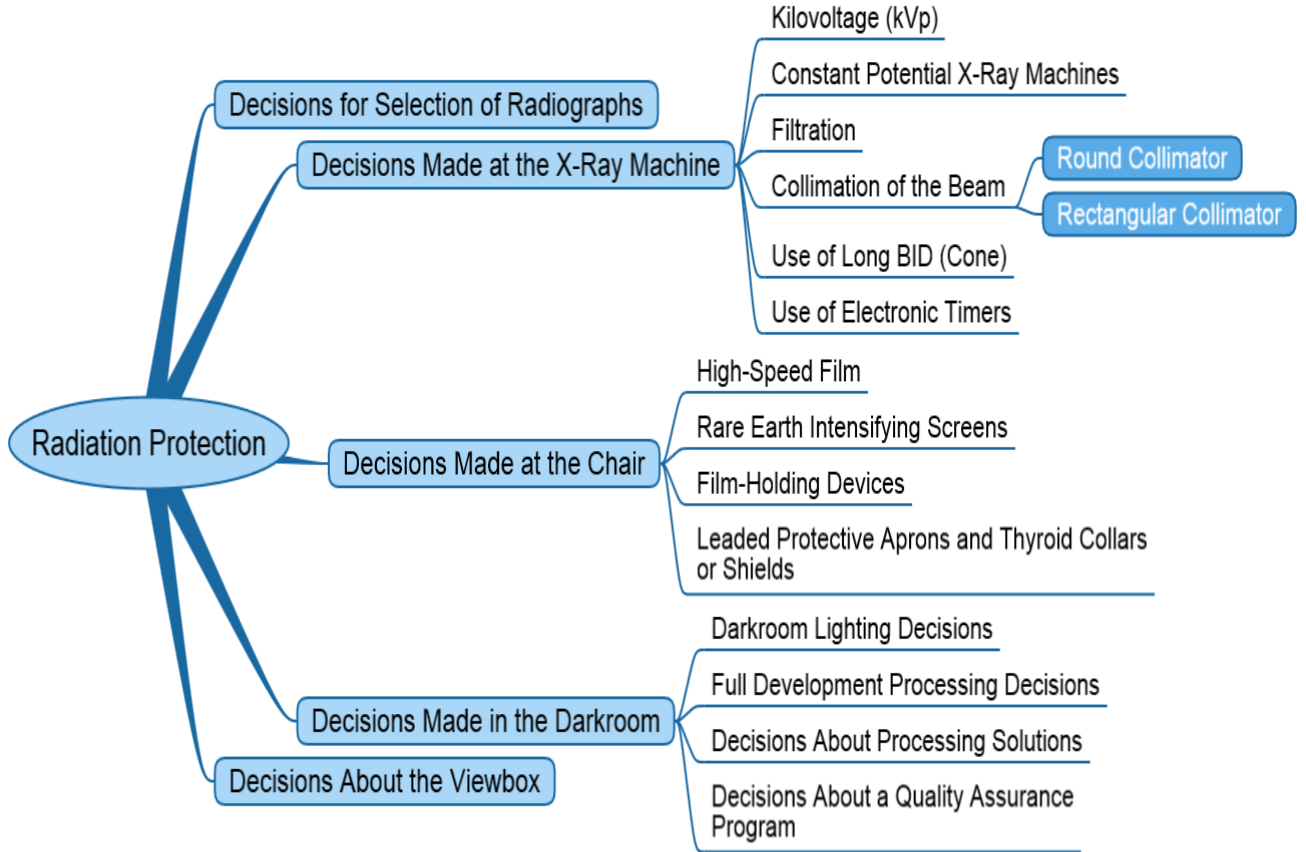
Radiation Protection

Decisions for Selection of Radiographs

Decisions Made at the X-Ray Machine
Kilovoltage (kVp)
Constant Potential X-Ray Machines
Filtration
Collimation of the Beam
Round Collimator
Rectangular Collimator
Use of Long BID (Cone)
Use of Electronic Timers

Decisions Made at the Chair
High-Speed Film
Rare Earth Intensifying Screens
Film-Holding Devices
Leaded Protective Aprons and Thyroid Collars or Shields

Decisions Made in the Darkroom
Darkroom Lighting Decisions
Full Development Processing Decisions
Decisions About Processing Solutions
Decisions About a Quality Assurance Program

Decisions About the Viewbox